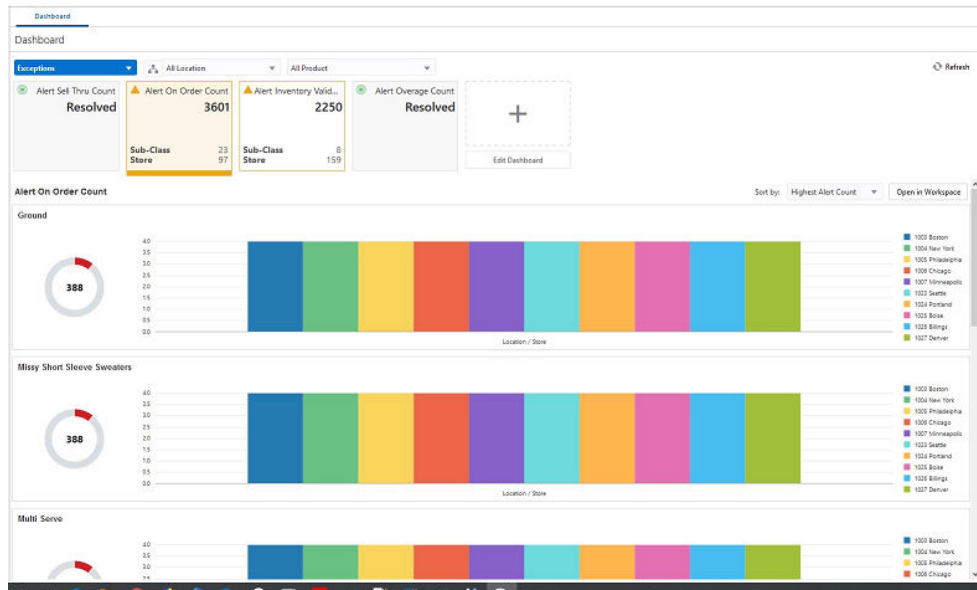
Dashboard

Dashboard

Exceptions All Location All Product Refresh

Alert Sell Thru Count
Resolved

Alert On Order Count
3601
Sub-Class 23
Store 97

Alert Inventory Valid...
2250
Sub-Class 8
Store 159

Alert Overage Count
Resolved

+
Edit Dashboard

Alert On Order Count

Sort by: Highest Alert Count Open in Workspace

Ground

388

4.0
3.5
3.0
2.5
2.0
1.5
1.0
0.5
0.0

Location / Store

1003 Boston
1004 New York
1005 Philadelphia
1006 Chicago
1007 Minneapolis
1023 Seattle
1024 Portland
1025 Boise
1026 Billings
1027 Denver

Missy Short Sleeve Sweaters

388

4.0
3.5
3.0
2.5
2.0
1.5
1.0
0.5
0.0

Location / Store

1003 Boston
1004 New York
1005 Philadelphia
1006 Chicago
1007 Minneapolis
1023 Seattle
1024 Portland
1025 Boise
1026 Billings
1027 Denver

Multi Serve

4.0
3.5
3.0
2.5

1003 Boston
1004 New York
1005 Philadelphia
1006 Chicago